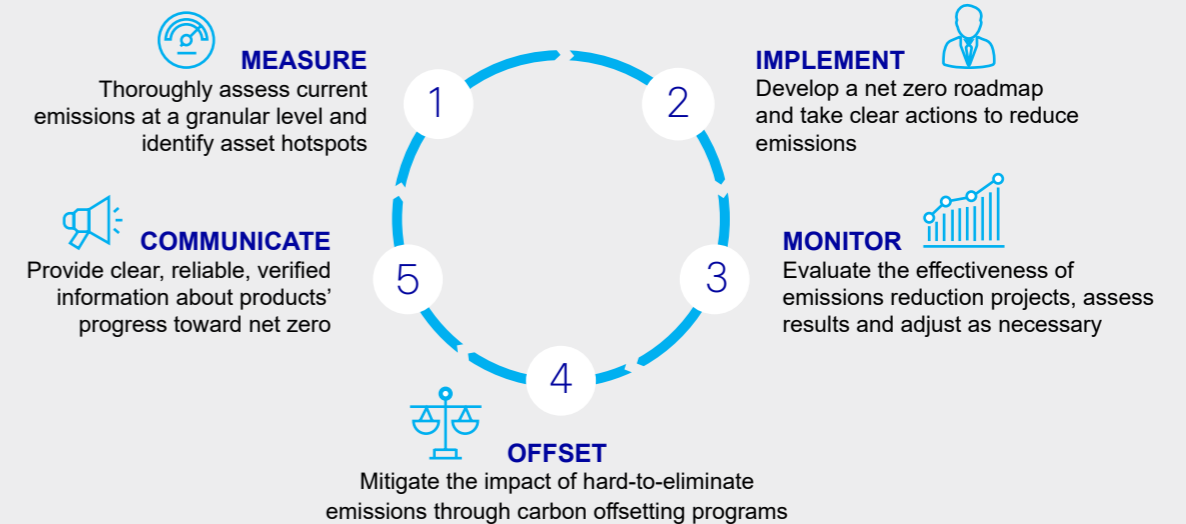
MEASURE
Thoroughly assess current emissions at a granular level and identify asset hotspots

1

2

IMPLEMENT
Develop a net zero roadmap and take clear actions to reduce emissions

MONITOR
Evaluate the effectiveness of emissions reduction projects, assess results and adjust as necessary

3

4

OFFSET
Mitigate the impact of hard-to-eliminate emissions through carbon offsetting programs

5

COMMUNICATE
Provide clear, reliable, verified information about products' progress toward net zero